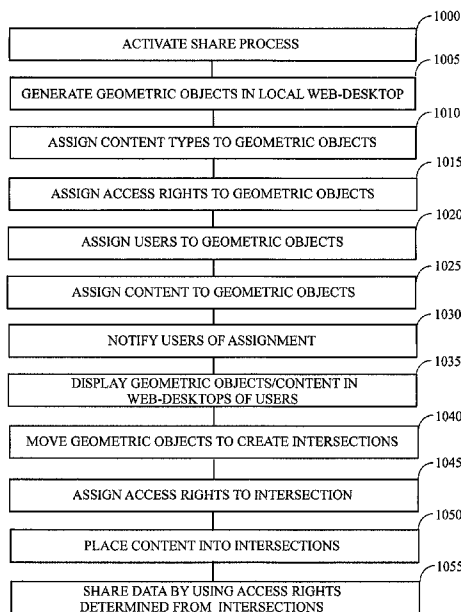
1000
ACTIVATE SHARE PROCESS
1005
GENERATE GEOMETRIC OBJECTS IN LOCAL WEB-DESKTOP
1010
ASSIGN CONTENT TYPES TO GEOMETRIC OBJECTS
1015
ASSIGN ACCESS RIGHTS TO GEOMETRIC OBJECTS
1020
ASSIGN USERS TO GEOMETRIC OBJECTS
1025
ASSIGN CONTENT TO GEOMETRIC OBJECTS
1030
NOTIFY USERS OF ASSIGNMENT
1035
DISPLAY GEOMETRIC OBJECTS/CONTENT IN WEB-DESKTOPS OF USERS
1040
MOVE GEOMETRIC OBJECTS TO CREATE INTERSECTIONS
1045
ASSIGN ACCESS RIGHTS TO INTERSECTION
1050
PLACE CONTENT INTO INTERSECTIONS
1055
SHARE DATA BY USING ACCESS RIGHTS DETERMINED FROM INTERSECTIONS